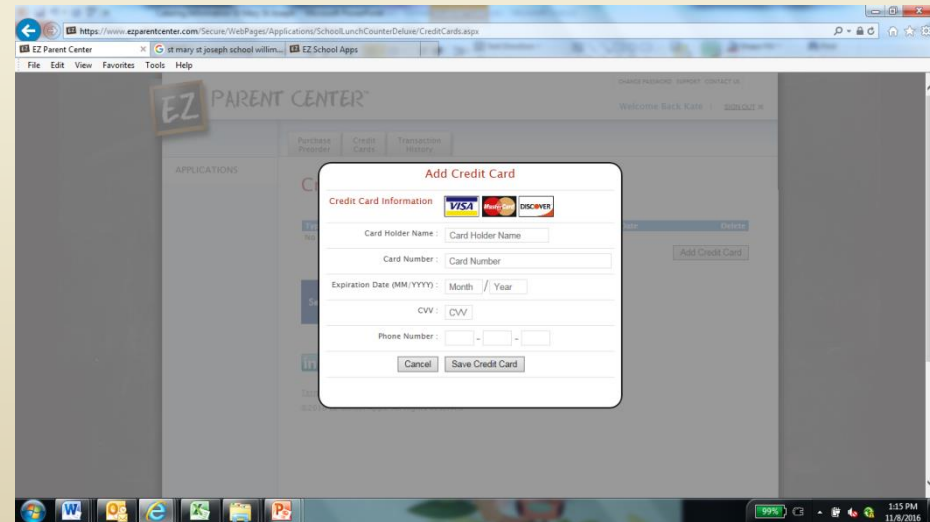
https://www.ezparentcenter.com/Secure/WebPages/Applications/SchoolLunchCounterDeluxe/CreditCards.aspx

EZ Parent Center
st mary st joseph school willim...
EZ School Apps

File Edit View Favorites Tools Help

EZ PARENT CENTER

CHANGE PASSWORD SUPPORT CONTACT US

Welcome Back Kate | SIGN OUT

Purchase Preorder
Credit Cards
Transaction History

APPLICATIONS

Add Credit Card

Credit Card Information
VISA
MasterCard
DISCOVER

Card Holder Name : Card Holder Name

Card Number : Card Number

Expiration Date (MM/YYYY) : Month / Year

CVV : CVV

Phone Number : - -

Cancel
Save Credit Card

Delete

Add Credit Card

99%

1:15 PM
11/8/2016